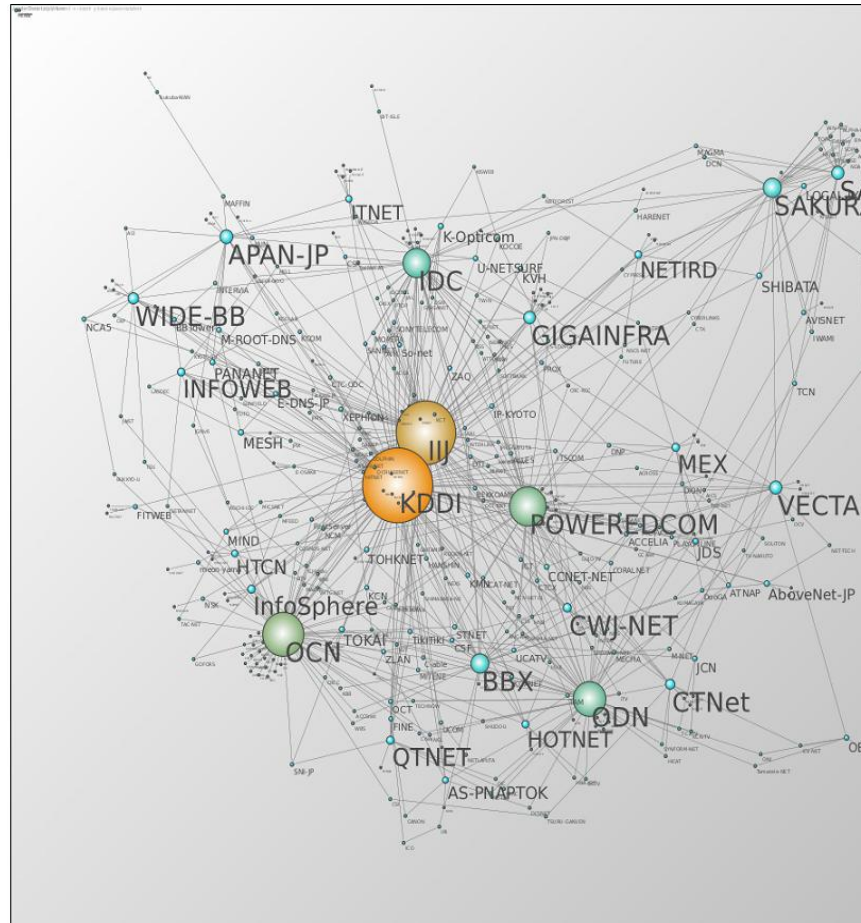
ITNET
K-Opticom
APAN-JP
IDC
U-NETSURF
KVH
NETIRD
SAKURA
SHIBATA
WIDE-BB
GIGAINFRA
NCA5
M-ROOT-DNS
PANANET
So-net
INFOWEB
E-DNS-JP
ZAQ
IP-KYOTO
MESH
IIJ
MEX
KDDI
POWEREDCOM
VECTA
FITWEB
MIND
HTCN
TOHKNET
JDS
CCNET-NET
ACCELIA
InfoSphere
AboveNet-JP
CWJ-NET
OCN
TOKAI
STNET
ZLAN
BBX
JCN
CTNet
ODN
HOTNET
QTNET
AS-PNAPTOK
SNI-JP
AVISNET
TCN
MAFFIN
HARENET
IWAMI
ATNAP
CORALNET
FINE
OCT
UCATV
TSCOM